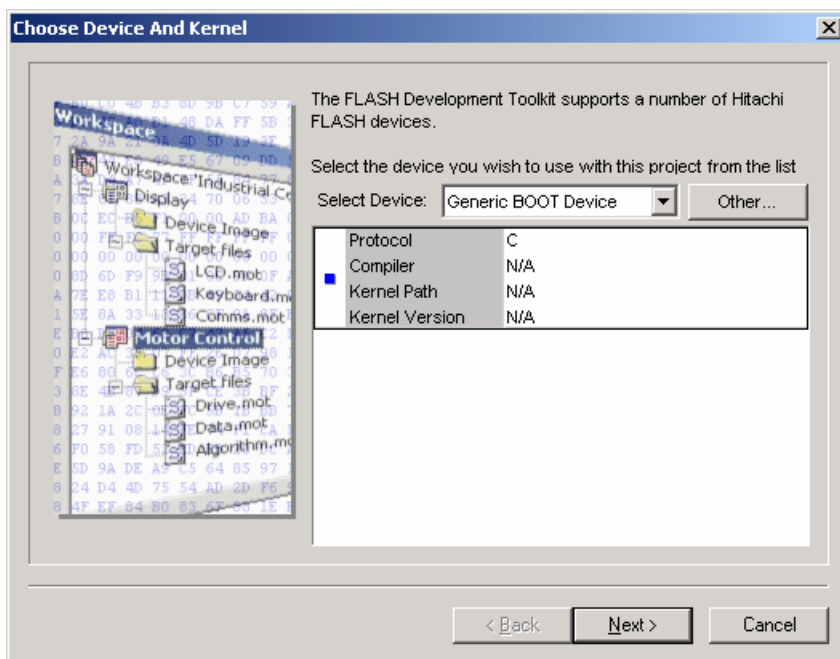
Choose Device And Kernel

Workspace
Workspace 'Industrial Co
Display
Device Image
Target files
LCD.mot
Keyboard.mo
Comms.mot
Motor Control
Device Image
Target files
Drive.mot
Data.mot
Algorithm.mo

The FLASH Development Toolkit supports a number of Hitachi FLASH devices.

Select the device you wish to use with this project from the list

Select Device: Generic BOOT Device

Other...

| Protocol | C |
|---|---|
| Compiler | N/A |
| Kernel Path | N/A |
| Kernel Version | N/A |

< Back

Next >

Cancel